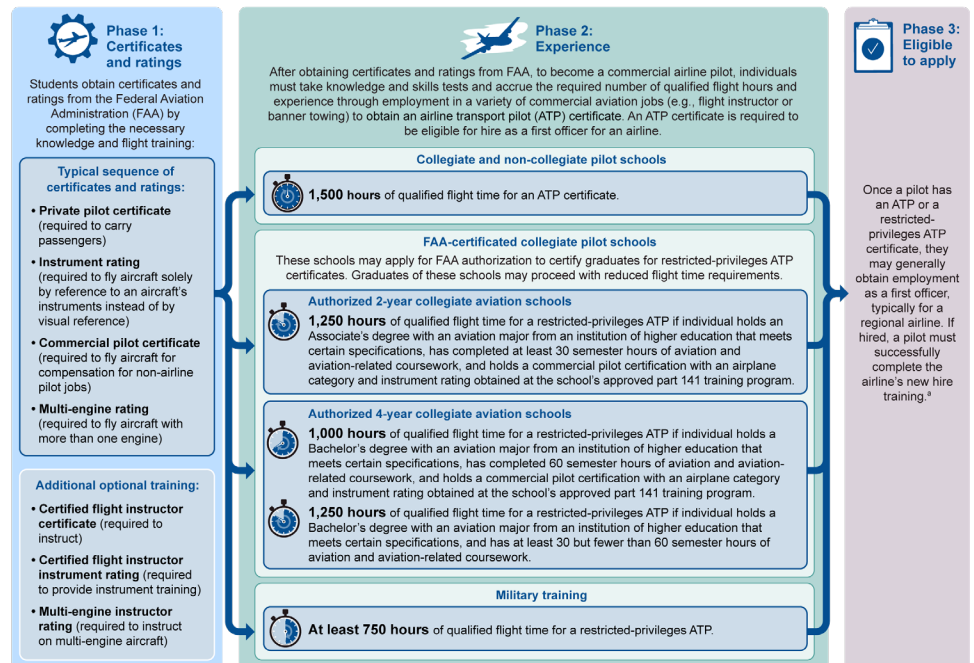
Phase 1: Certificates and ratings

Students obtain certificates and ratings from the Federal Aviation Administration (FAA) by completing the necessary knowledge and flight training:

Typical sequence of certificates and ratings:

• Private pilot certificate (required to carry passengers)

• Instrument rating (required to fly aircraft solely by reference to an aircraft's instruments instead of by visual reference)

• Commercial pilot certificate (required to fly aircraft for compensation for non-airline pilot jobs)

• Multi-engine rating (required to fly aircraft with more than one engine)

Additional optional training:

• Certified flight instructor certificate (required to instruct)

• Certified flight instructor instrument rating (required to provide instrument training)

• Multi-engine instructor rating (required to instruct on multi-engine aircraft)

Phase 2: Experience

After obtaining certificates and ratings from FAA, to become a commercial airline pilot, individuals must take knowledge and skills tests and accrue the required number of qualified flight hours and experience through employment in a variety of commercial aviation jobs (e.g., flight instructor or banner towing) to obtain an airline transport pilot (ATP) certificate. An ATP certificate is required to be eligible for hire as a first officer for an airline.

Collegiate and non-collegiate pilot schools

1,500 hours of qualified flight time for an ATP certificate.

FAA-certificated collegiate pilot schools

These schools may apply for FAA authorization to certify graduates for restricted-privileges ATP certificates. Graduates of these schools may proceed with reduced flight time requirements.

Authorized 2-year collegiate aviation schools

1,250 hours of qualified flight time for a restricted-privileges ATP if individual holds an Associate's degree with an aviation major from an institution of higher education that meets certain specifications, has completed at least 30 semester hours of aviation and aviation-related coursework, and holds a commercial pilot certification with an airplane category and instrument rating obtained at the school's approved part 141 training program.

Authorized 4-year collegiate aviation schools

1,000 hours of qualified flight time for a restricted-privileges ATP if individual holds a Bachelor's degree with an aviation major from an institution of higher education that meets certain specifications, has completed 60 semester hours of aviation and aviation-related coursework, and holds a commercial pilot certification with an airplane category and instrument rating obtained at the school's approved part 141 training program.

1,250 hours of qualified flight time for a restricted-privileges ATP if individual holds a Bachelor's degree with an aviation major from an institution of higher education that meets certain specifications, and has at least 30 but fewer than 60 semester hours of aviation and aviation-related coursework.

Military training

At least 750 hours of qualified flight time for a restricted-privileges ATP.

Phase 3: Eligible to apply

Once a pilot has an ATP or a restricted-privileges ATP certificate, they may generally obtain employment as a first officer, typically for a regional airline. If hired, a pilot must successfully complete the airline's new hire training.$^a$